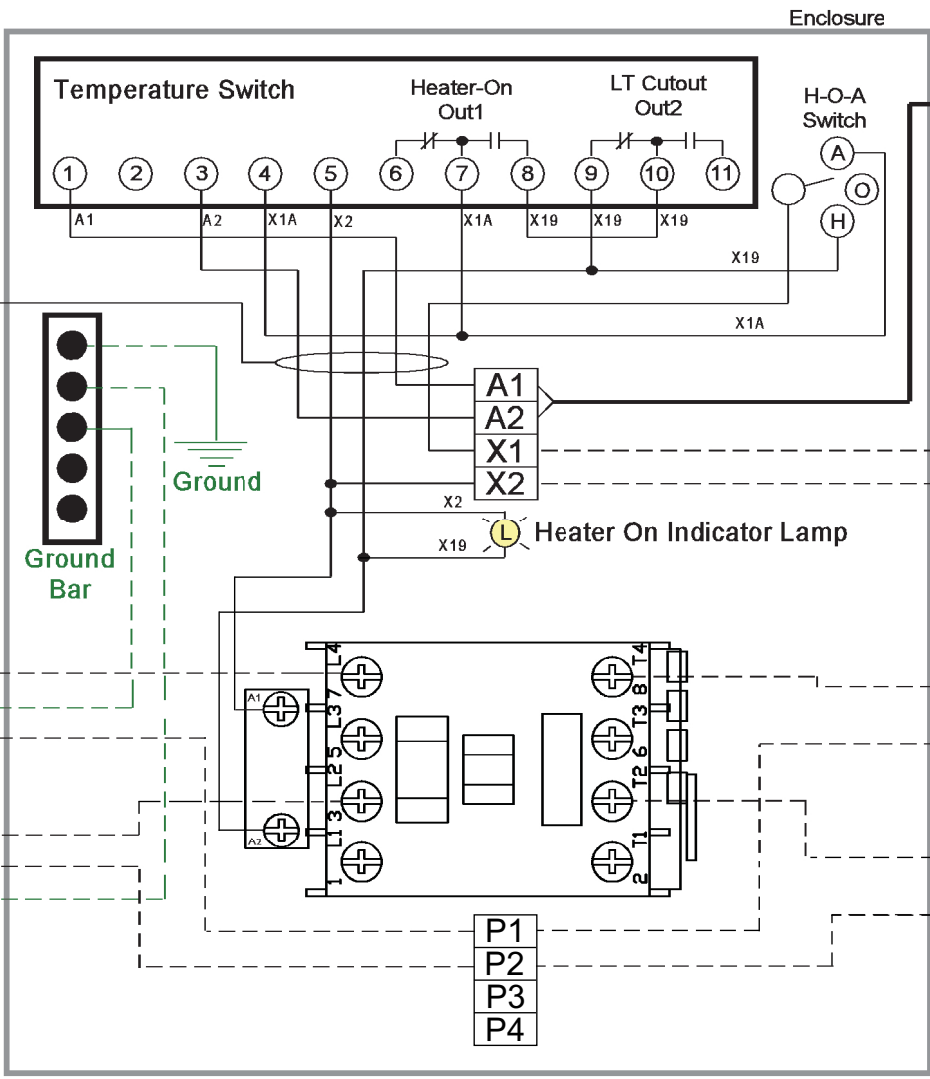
Enclosure

Temperature Switch

Heater-On
Out1

LT Cutout
Out2

H-O-A
Switch

1 2 3 4 5 6 7 8 9 10 11

A O H

A1 A2 X1A X2 X1A X19 X19 X19

X19

X1A

Ground

Ground
Bar

A1
A2
X1
X2

X2

X19

L

Heater On Indicator Lamp

A1
A2

4 L4
7 L3
5 L2
3 L1
1

T4 8
T3 6
T2
T1 2

P1
P2
P3
P4